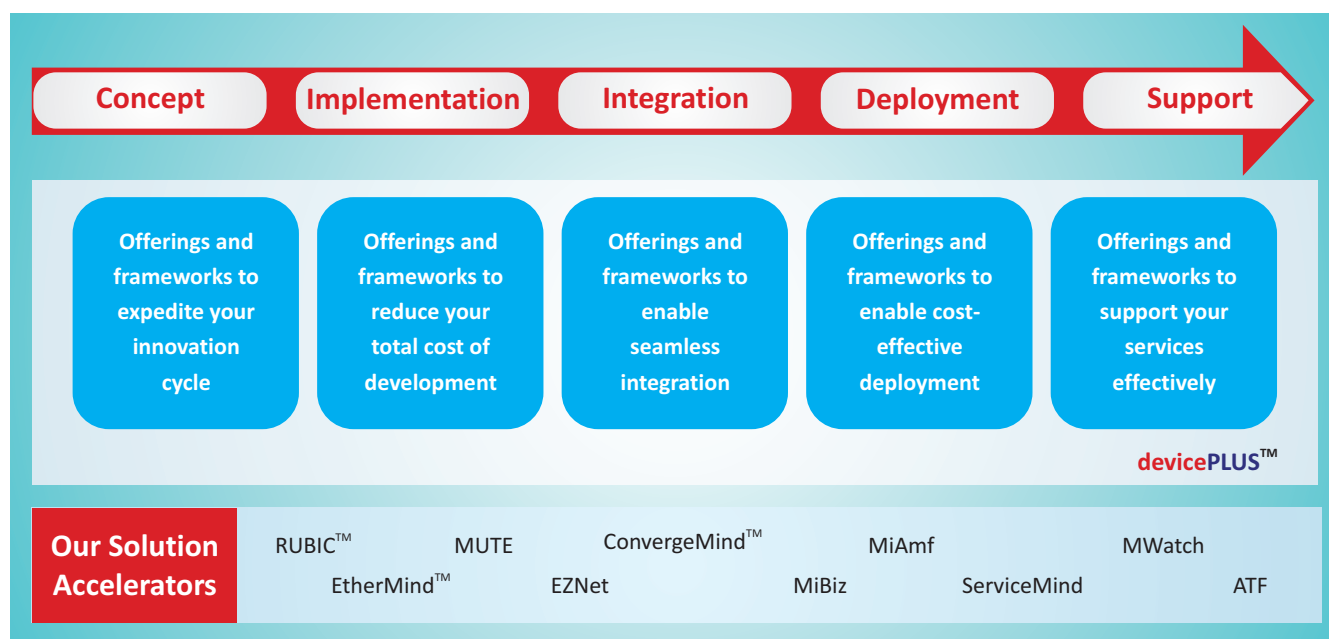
Concept Implementation Integration Deployment Support

Offerings and frameworks to expedite your innovation cycle

Offerings and frameworks to reduce your total cost of development

Offerings and frameworks to enable seamless integration

Offerings and frameworks to enable cost-effective deployment

Offerings and frameworks to support your services effectively

devicePLUS™

Our Solution Accelerators

RUBIC™ MUTE ConvergeMind™ MiAmf MWatch
EtherMind™ EZNet MiBiz ServiceMind ATF